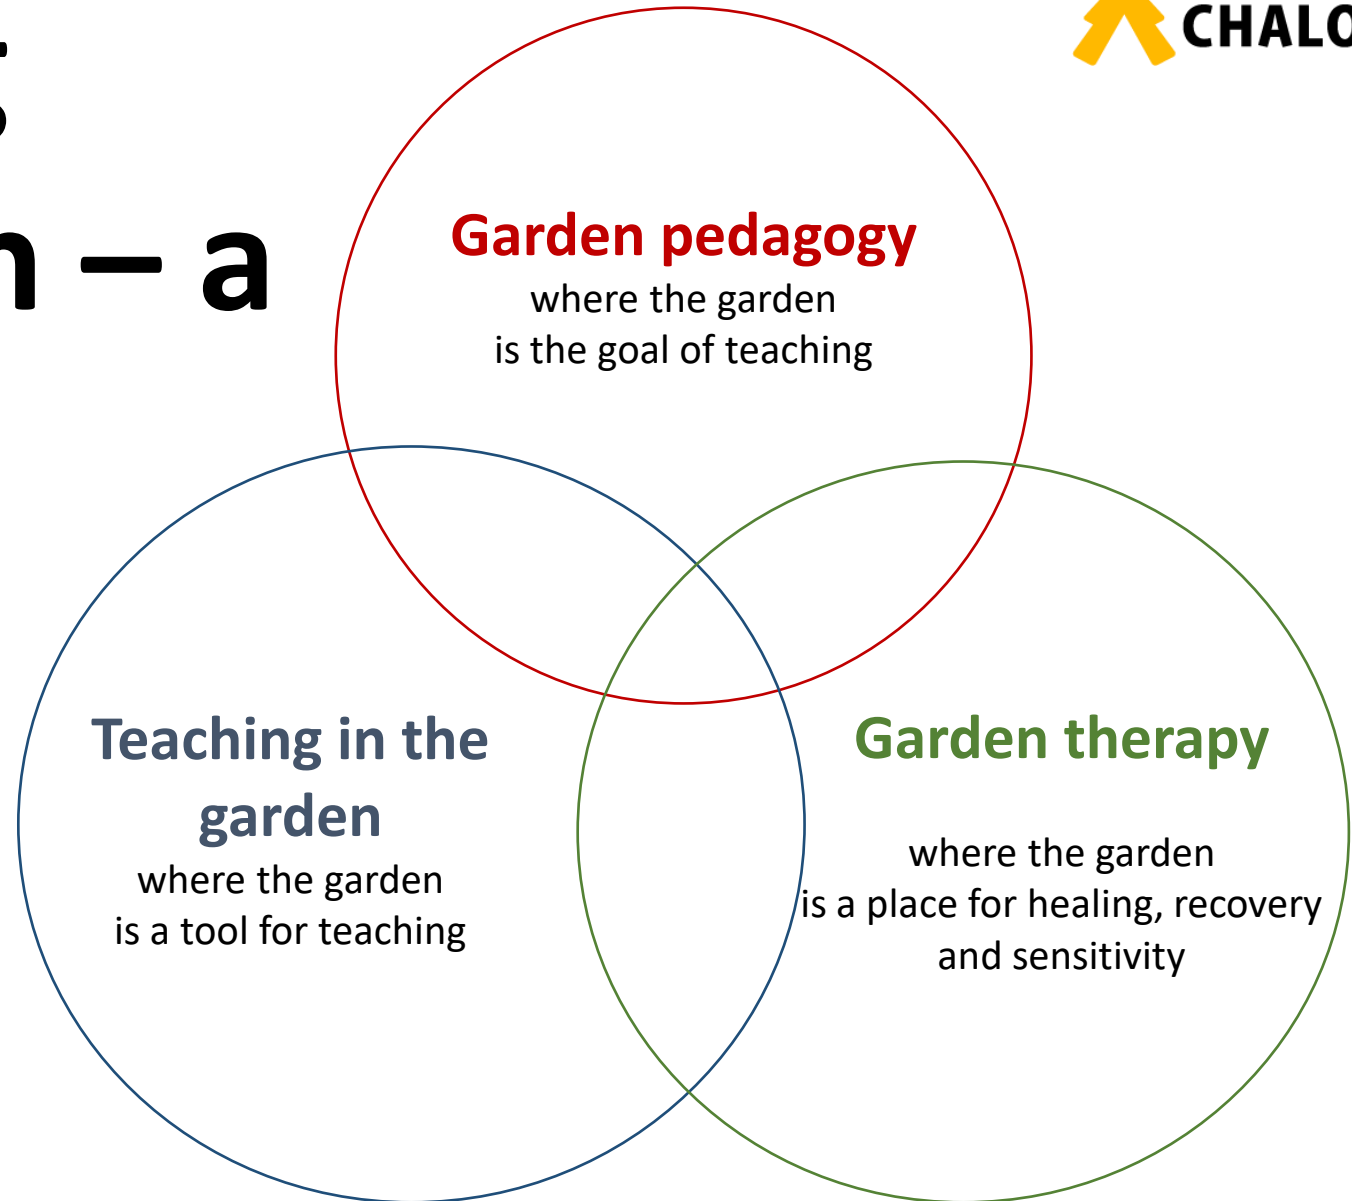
CHALO

s

n – a

Garden pedagogy
where the garden
is the goal of teaching

Teaching in the garden
where the garden
is a tool for teaching

Garden therapy

where the garden
is a place for healing, recovery
and sensitivity